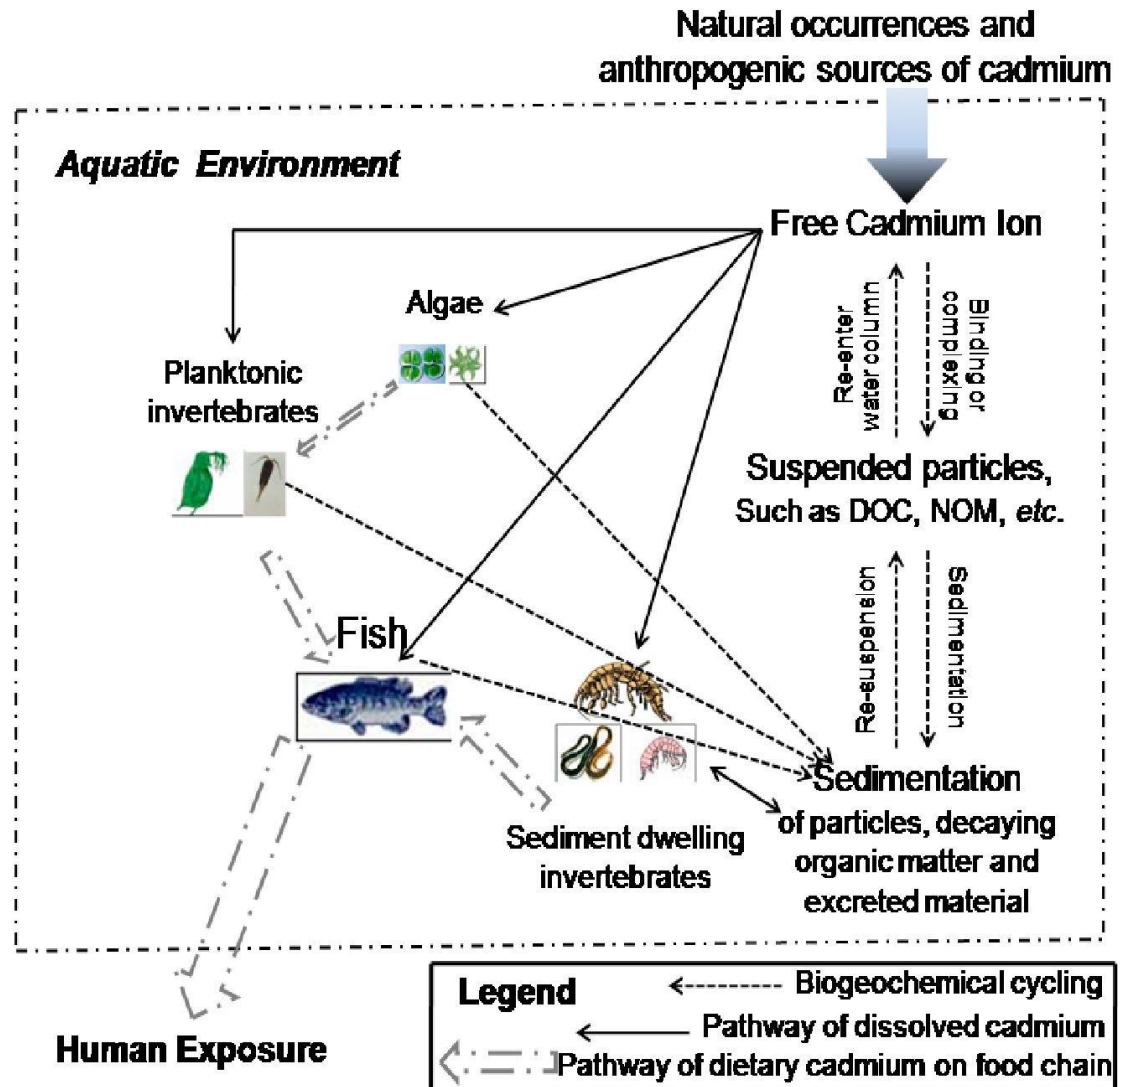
Natural occurrences and anthropogenic sources of cadmium

Aquatic Environment

Free Cadmium Ion

Algae

Planktonic invertebrates

Re-enter water column

Binding or complexing

Suspended particles, Such as DOC, NOM, *etc*.

Re-suspension

Sedimentation

Fish

Sedimentation of particles, decaying organic matter and excreted material

Sediment dwelling invertebrates

Human Exposure

Legend

Biogeochemical cycling

Pathway of dissolved cadmium

Pathway of dietary cadmium on food chain